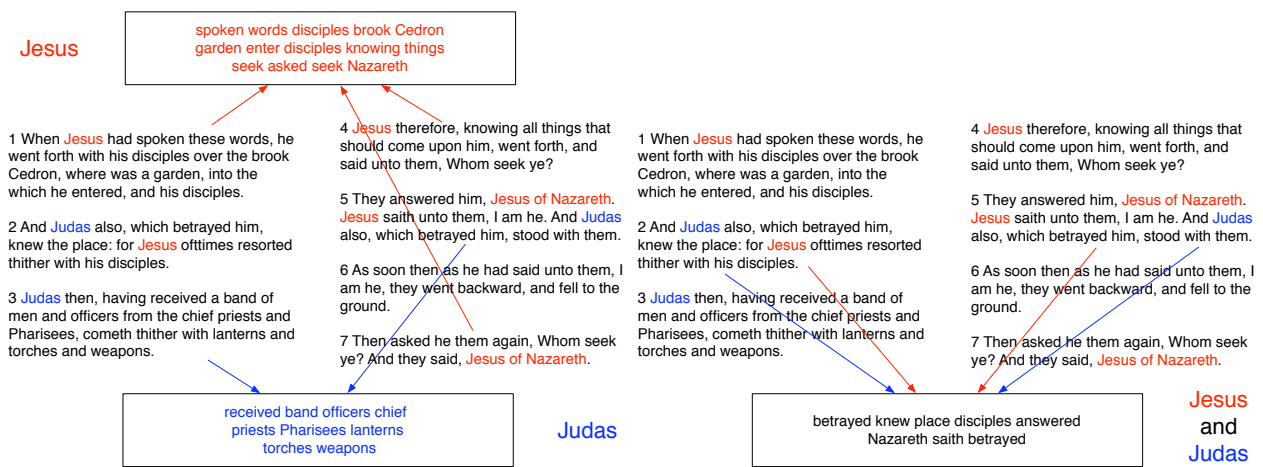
Jesus

spoken words disciples brook Cedron garden enter disciples knowing things seek asked seek Nazareth

1 When Jesus had spoken these words, he went forth with his disciples over the brook Cedron, where was a garden, into the which he entered, and his disciples.

2 And Judas also, which betrayed him, knew the place: for Jesus ofttimes resorted thither with his disciples.

3 Judas then, having received a band of men and officers from the chief priests and Pharisees, cometh thither with lanterns and torches and weapons.

4 Jesus therefore, knowing all things that should come upon him, went forth, and said unto them, Whom seek ye?

5 They answered him, Jesus of Nazareth. Jesus saith unto them, I am he. And Judas also, which betrayed him, stood with them.

6 As soon then as he had said unto them, I am he, they went backward, and fell to the ground.

7 Then asked he them again, Whom seek ye? And they said, Jesus of Nazareth.

received band officers chief priests Pharisees lanterns torches weapons

Judas

1 When Jesus had spoken these words, he went forth with his disciples over the brook Cedron, where was a garden, into the which he entered, and his disciples.

2 And Judas also, which betrayed him, knew the place: for Jesus ofttimes resorted thither with his disciples.

3 Judas then, having received a band of men and officers from the chief priests and Pharisees, cometh thither with lanterns and torches and weapons.

4 Jesus therefore, knowing all things that should come upon him, went forth, and said unto them, Whom seek ye?

5 They answered him, Jesus of Nazareth. Jesus saith unto them, I am he. And Judas also, which betrayed him, stood with them.

6 As soon then as he had said unto them, I am he, they went backward, and fell to the ground.

7 Then asked he them again, Whom seek ye? And they said, Jesus of Nazareth.

betrayed knew place disciples answered Nazareth saith betrayed

Jesus and Judas